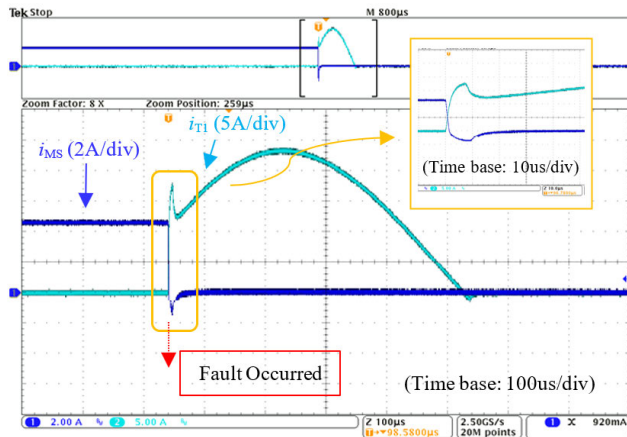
Tek Stop

M 800μs

Zoom Factor: 8 X

Zoom Position: 259μs

$i_{T1}$ (5A/div)

$i_{MS}$ (2A/div)

(Time base: 10us/div)

Fault Occurred

(Time base: 100us/div)

1 2.00 A 2 5.00 A

Z 100μs
T ▸98.5800μs

2.50GS/s
20M points

1 X 920mA